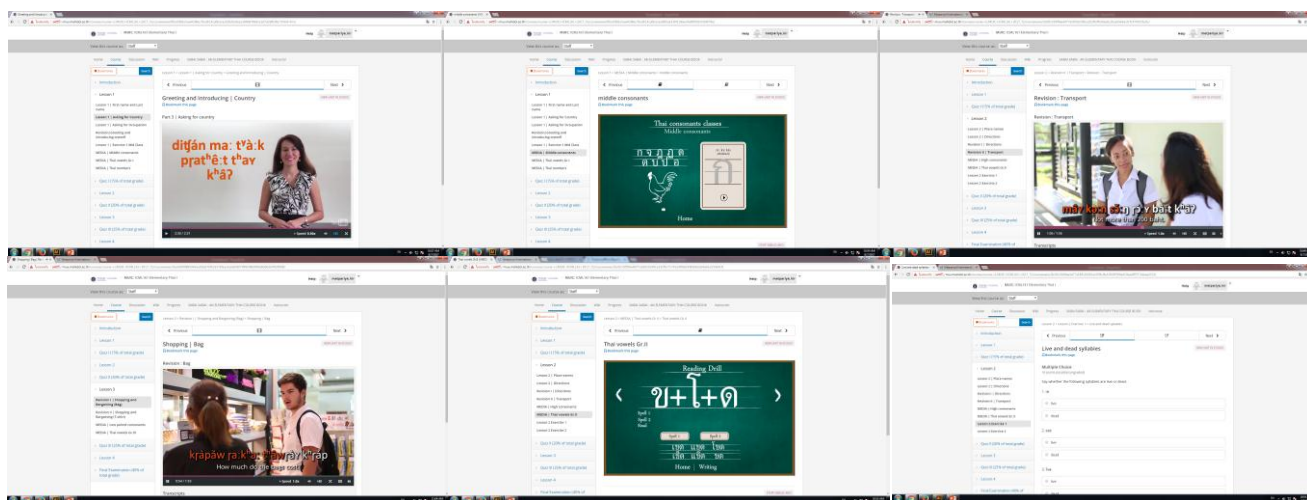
Greeting and Introducing | Country

Part 3 | Asking for country

diːtʃán maː tʰàːk pratʰêːt tʰaj kʰâ?

Middle consonants

Thai consonants classes
Middle consonants

ก จ ฎ ฏ ด
ต บ ป อ

ก

Home

Revision : Transport

Revision : Transport

mây xɔːŋ cʰâj raw ba t kʰâ?

Transcripts

Shopping | Bag

Revision : Bag

krapǎw ra k a rây kʰráp
How much do the large cost?

Transcripts

Thai vowels Gr.II

Reading Drill

ข + โ + ด

Home | Writing

Live and dead syllables

Multiple Choice

Previous

Next